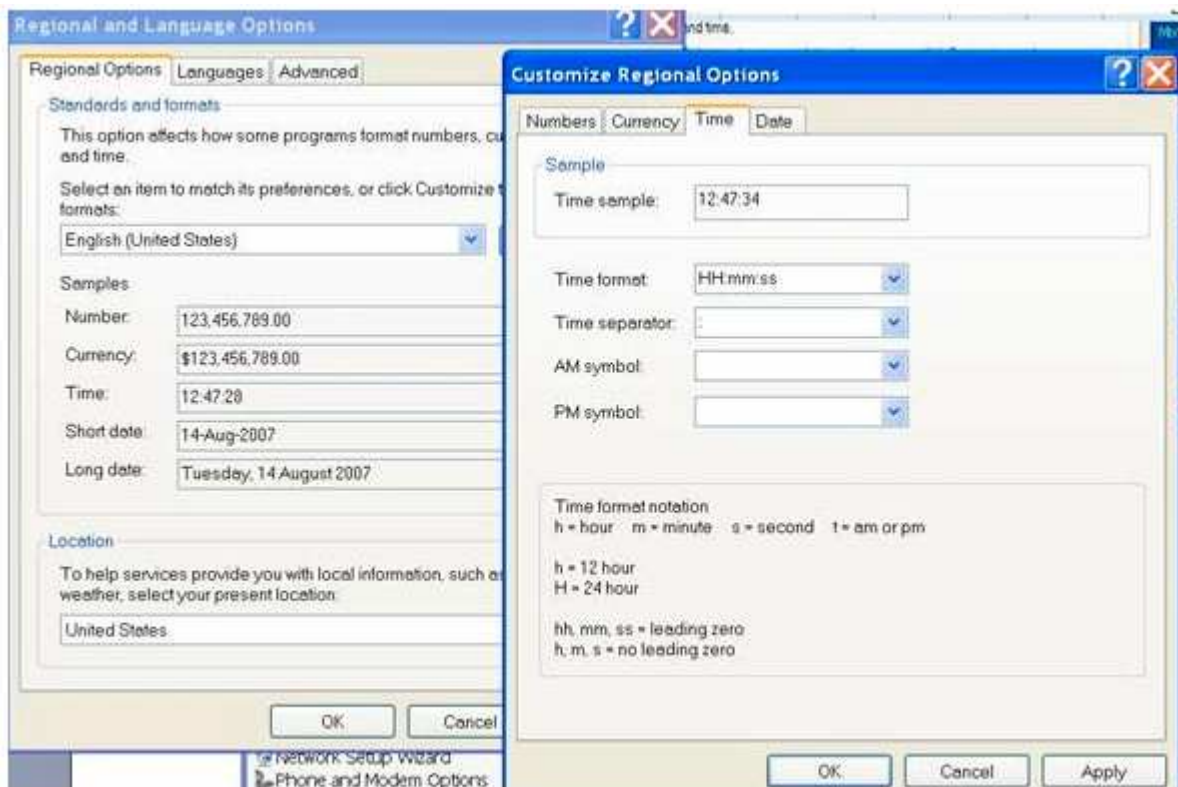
Regional and Language Options

Regional Options | Languages | Advanced

Standards and formats

This option affects how some programs format numbers, cu and time.

Select an item to match its preferences, or click Customize t formats:

English (United States)

Samples

| | |
|---|---|
| Number: | 123,456,789.00 |
| Currency: | \$123,456,789.00 |
| Time: | 12:47:28 |
| Short date: | 14-Aug-2007 |
| Long date: | Tuesday, 14 August 2007 |

Location

To help services provide you with local information, such as weather, select your present location:

United States

OK | Cancel

Network Setup Wizard
Phone and Modem Options

nd time.

Customize Regional Options

Numbers | Currency | Time | Date

Sample

Time sample: 12:47:34

Time format: HH:mm:ss

Time separator: :

AM symbol:

PM symbol:

Time format notation
h = hour m = minute s = second t = am or pm

h = 12 hour
H = 24 hour

hh, mm, ss = leading zero
h, m, s = no leading zero

OK | Cancel | Apply